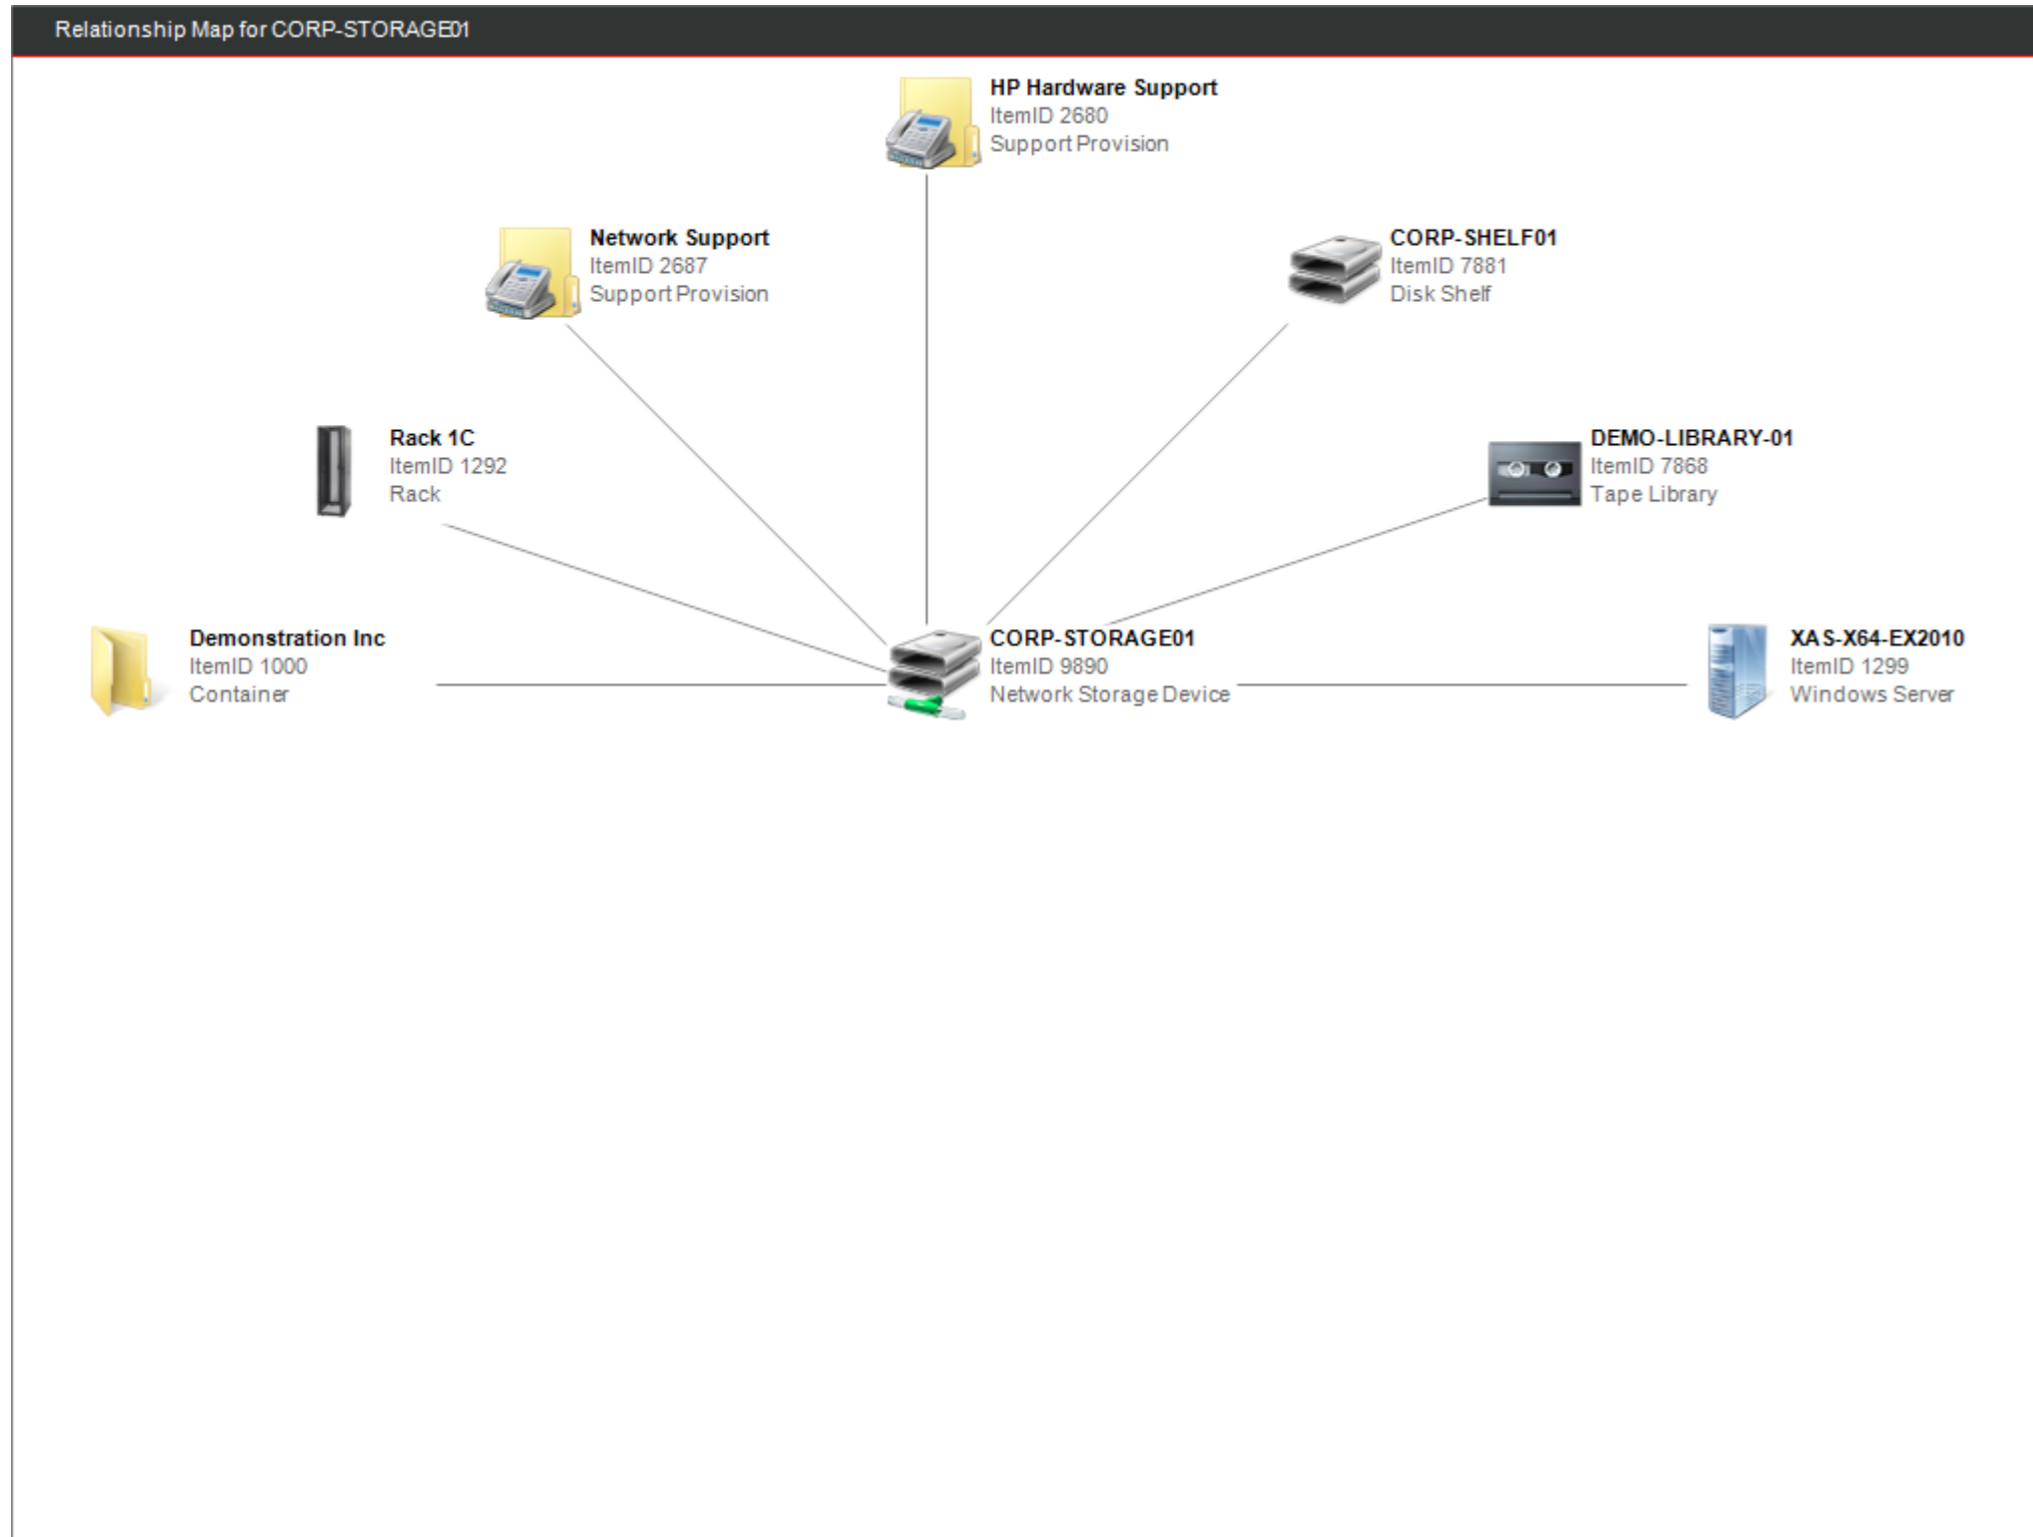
Relationship Map for CORP-STORAGE01

HP Hardware Support
ItemID 2680
Support Provision

Network Support
ItemID 2687
Support Provision

CORP-SHELF01
ItemID 7881
Disk Shelf

Rack 1C
ItemID 1292
Rack

DEMO-LIBRARY-01
ItemID 7868
Tape Library

Demonstration Inc
ItemID 1000
Container

CORP-STORAGE01
ItemID 9890
Network Storage Device

XAS-X64-EX2010
ItemID 1299
Windows Server